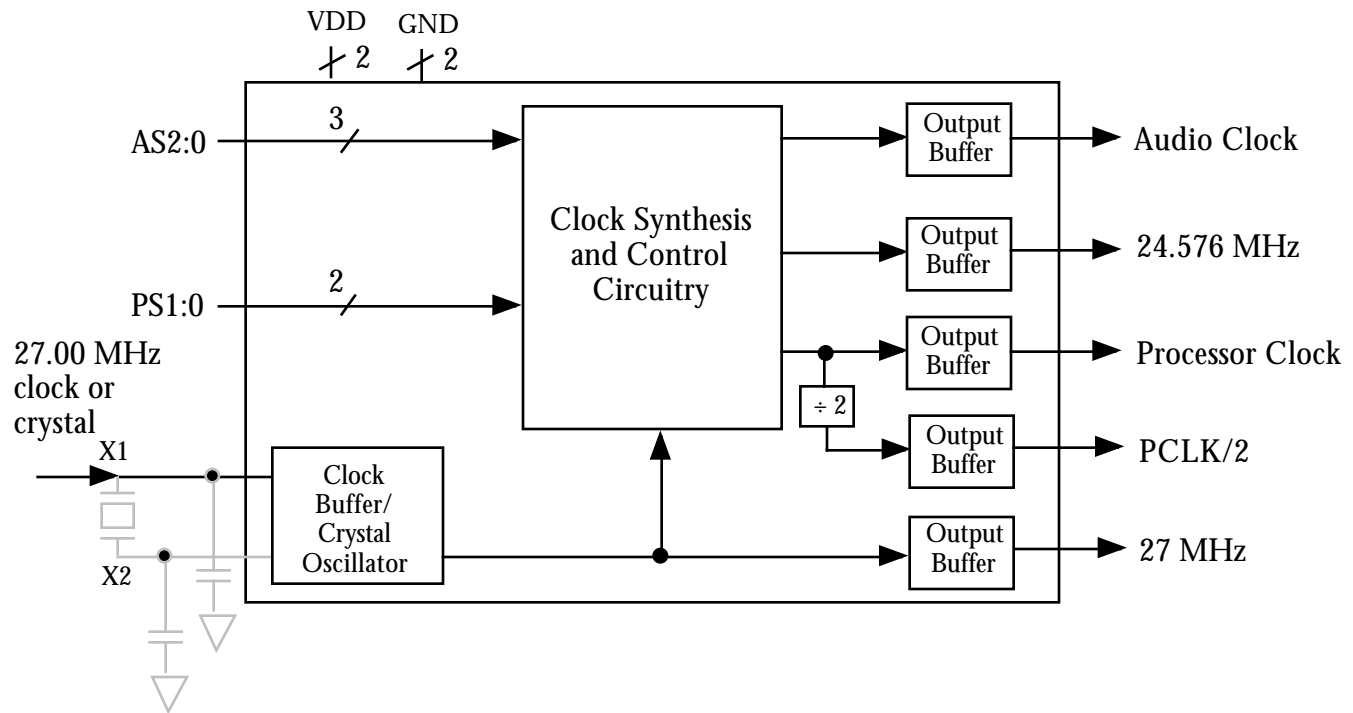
VDD 2
GND 2

AS2:0 3

PS1:0 2

27.00 MHz clock or crystal

X1

X2

Clock Synthesis and Control Circuitry

Clock Buffer/ Crystal Oscillator

Output Buffer

Output Buffer

Output Buffer

$\div 2$

Output Buffer

Output Buffer

Audio Clock

24.576 MHz

Processor Clock

PCLK/2

27 MHz